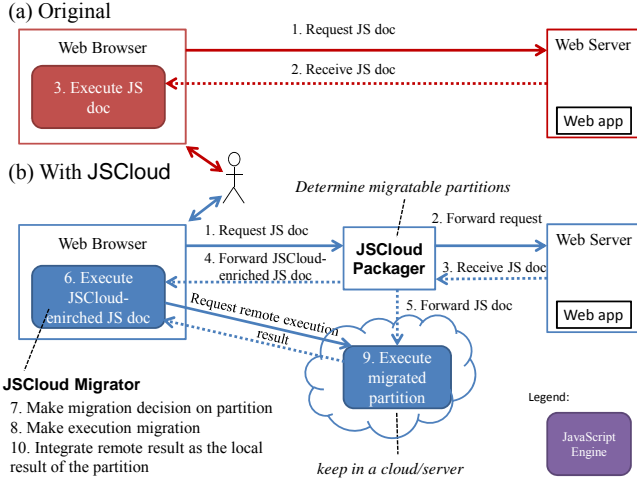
(a) Original

Web Browser

3. Execute JS doc

1. Request JS doc

2. Receive JS doc

Web Server

Web app

(b) With JSCloud

Determine migratable partitions

Web Browser

6. Execute JSCloud-enriched JS doc

1. Request JS doc

4. Forward JSCloud-enriched JS doc

JSCloud Packager

2. Forward request

3. Receive JS doc

Web Server

Web app

5. Forward JS doc

Request remote execution

result

9. Execute migrated partition

JSCloud Migrator

7. Make migration decision on partition

8. Make execution migration

10. Integrate remote result as the local result of the partition

keep in a cloud/server

Legend:

JavaScript Engine